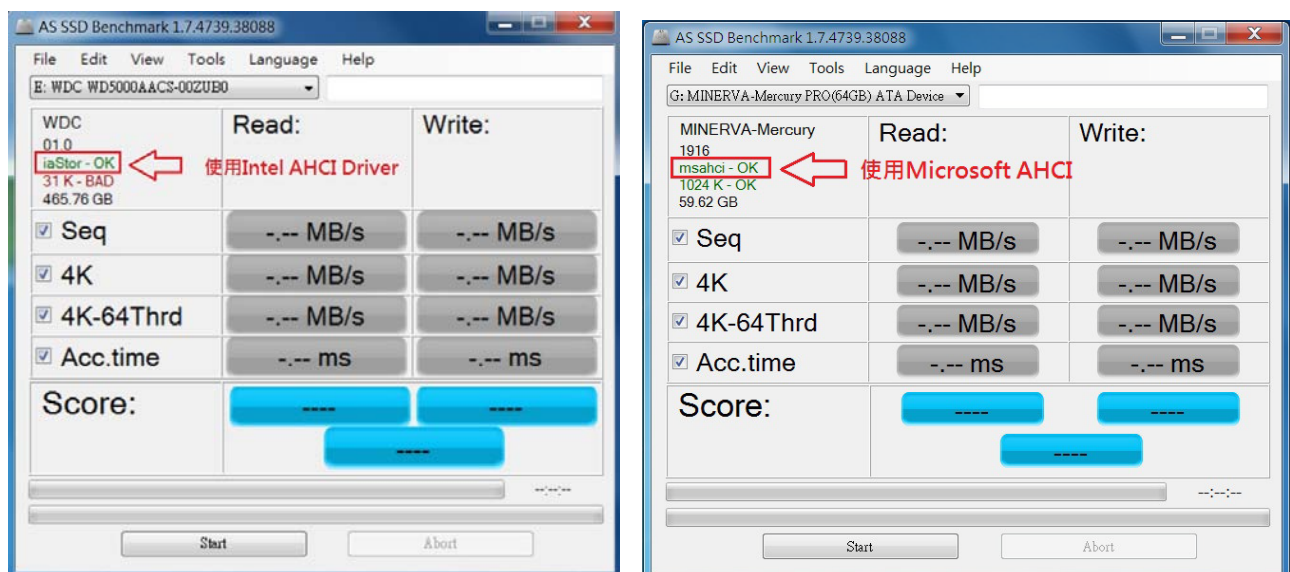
AS SSD Benchmark 1.7.4739.38088

File Edit View Tools Language Help

E: WDC WD5000AACS-00ZUB0

WDC
01.0
iaStor - OK
31 K - BAD
465.76 GB

使用Intel AHCI Driver

| | Read: | Write: |
|---|---|---|
| Seq | -.-- MB/s | -.-- MB/s |
| 4K | -.-- MB/s | -.-- MB/s |
| 4K-64Thrd | -.-- MB/s | -.-- MB/s |
| Acc.time | -.-- ms | -.-- ms |
| Score: | ---- | ---- |
| | ---- | |

--:--:--

Start Abort

AS SSD Benchmark 1.7.4739.38088

File Edit View Tools Language Help

G: MINERVA-Mercury PRO(64GB) ATA Device

MINERVA-Mercury
1916
msahci - OK
1024 K - OK
59.62 GB

使用Microsoft AHCI

| | Read: | Write: |
|---|---|---|
| Seq | -.-- MB/s | -.-- MB/s |
| 4K | -.-- MB/s | -.-- MB/s |
| 4K-64Thrd | -.-- MB/s | -.-- MB/s |
| Acc.time | -.-- ms | -.-- ms |
| Score: | ---- | ---- |
| | ---- | |

--:--:--

Start Abort